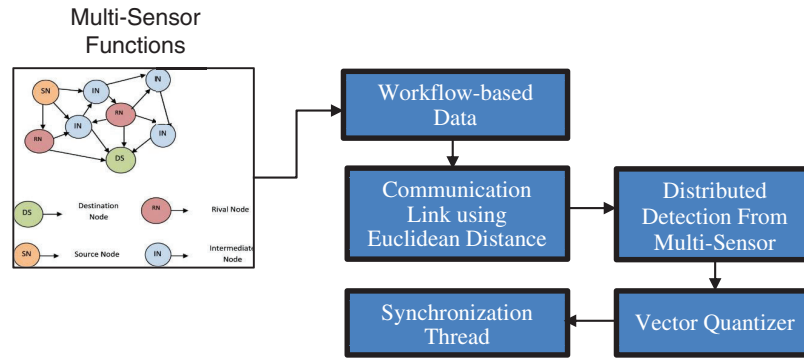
Multi-Sensor Functions

SN
IN
IN
RN
RN
IN
IN
DS

DS
Destination Node
RN
Rival Node
SN
Source Node
IN
Intermediate Node

Workflow-based Data

Communication Link using Euclidean Distance

Distributed Detection From Multi-Sensor

Synchronization Thread

Vector Quantizer